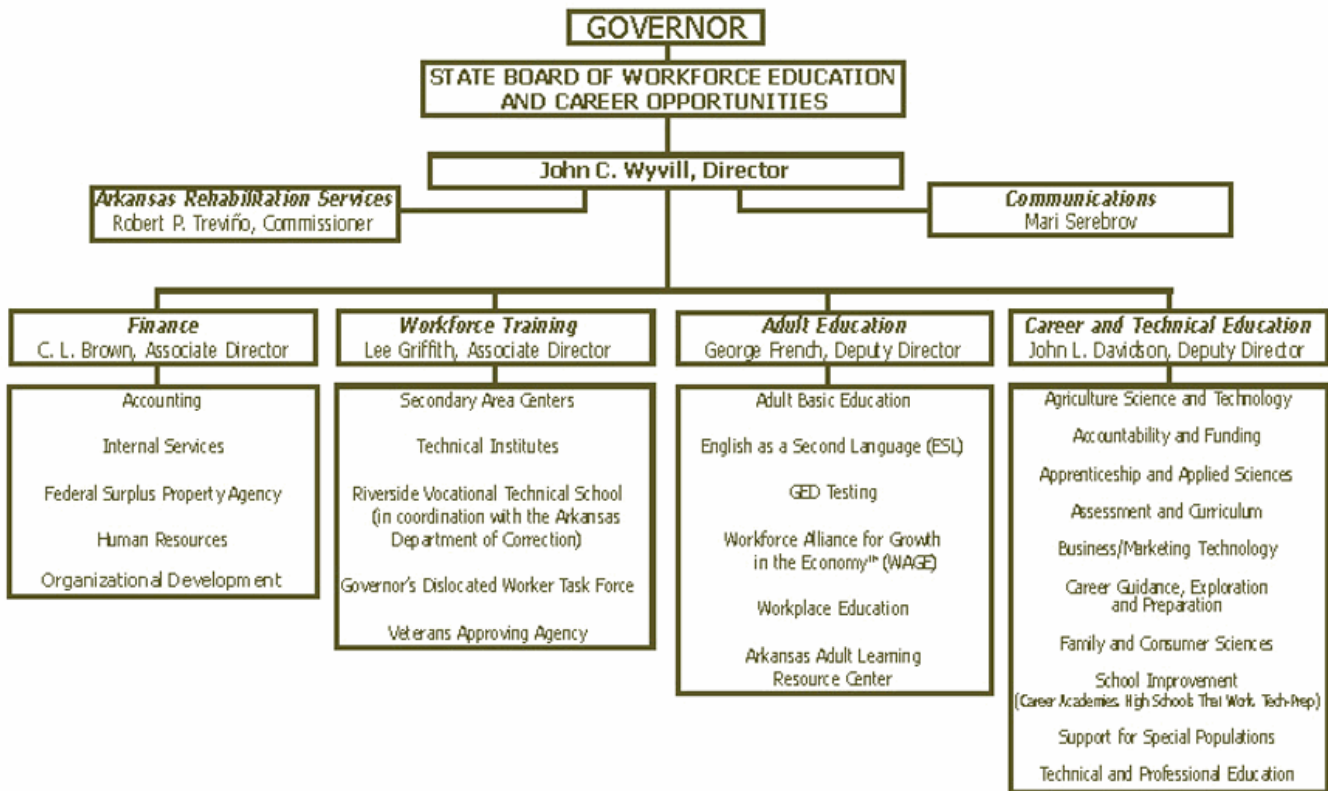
GOVERNOR

STATE BOARD OF WORKFORCE EDUCATION AND CAREER OPPORTUNITIES

John C. Wyvill, Director

Arkansas Rehabilitation Services
Robert P. Treviño, Commissioner

Communications
Mari Serebrov

Finance
C. L. Brown, Associate Director

Accounting

Internal Services

Federal Surplus Property Agency

Human Resources

Organizational Development

Workforce Training
Lee Griffith, Associate Director

Secondary Area Centers

Technical Institutes

Riverside Vocational Technical School (in coordination with the Arkansas Department of Correction)

Governor's Dislocated Worker Task Force

Veterans Approving Agency

Adult Education
George French, Deputy Director

Adult Basic Education

English as a Second Language (ESL)

GED Testing

Workforce Alliance for Growth in the Economy™ (WAGE)

Workplace Education

Arkansas Adult Learning Resource Center

Career and Technical Education
John L. Davidson, Deputy Director

Agriculture Science and Technology

Accountability and Funding

Apprenticeship and Applied Sciences

Assessment and Curriculum

Business/Marketing Technology

Career Guidance, Exploration and Preparation

Family and Consumer Sciences

School Improvement (Career Academies, High Schools That Work, Tech-Prep)

Support for Special Populations

Technical and Professional Education